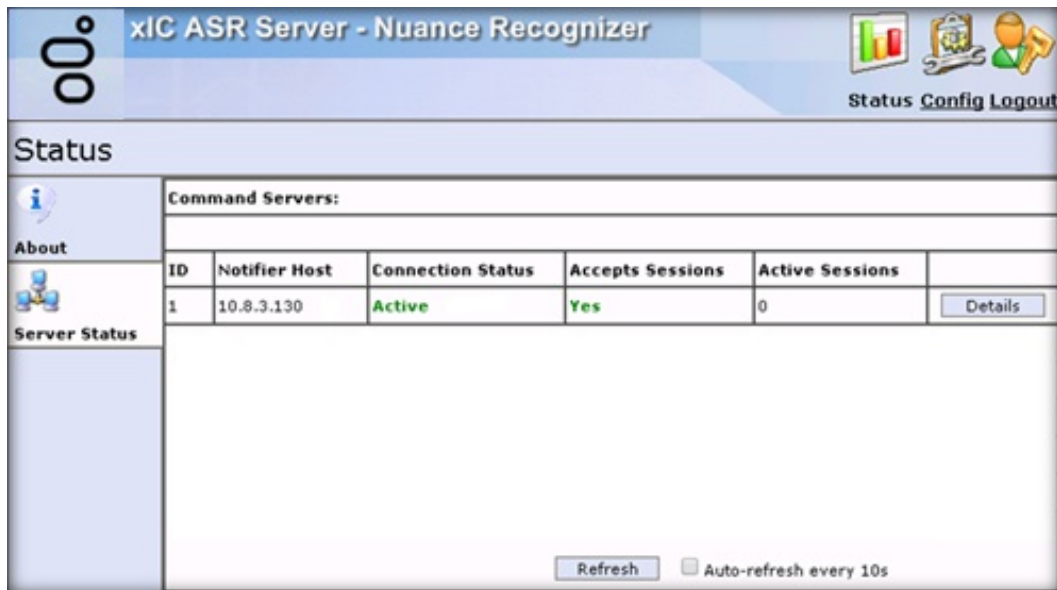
xIC ASR Server - Nuance Recognizer

Status Config Logout

Status

About

Server Status

Command Servers:

| ID | Notifier Host | Connection Status | Accepts Sessions | Active Sessions | |
|---|---|---|---|---|---|
| 1 | 10.8.3.130 | Active | Yes | 0 | Details |

Refresh

Auto-refresh every 10s